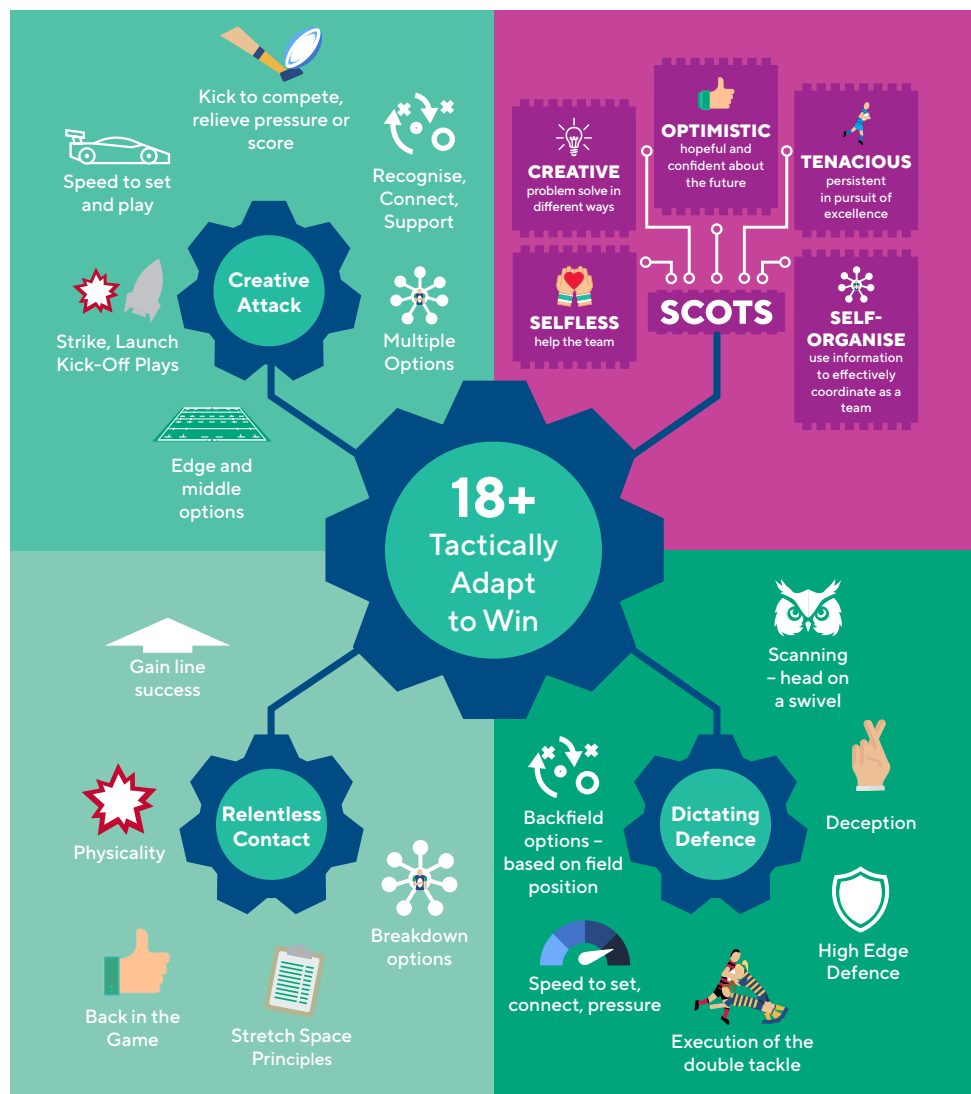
Kick to compete, relieve pressure or score

Speed to set and play

Recognise, Connect, Support

Creative Attack

Strike, Launch Kick-Off Plays

Multiple Options

Edge and middle options

OPTIMISTIC
hopeful and confident about the future

CREATIVE
problem solve in different ways

TENACIOUS
persistent in pursuit of excellence

SELFLESS
help the team

SCOTS

SELF-ORGANISE
use information to effectively coordinate as a team

18+
Tactically Adapt to Win

Gain line success

Relentless Contact

Physicality

Breakdown options

Back in the Game

Stretch Space Principles

Scanning – head on a swivel

Backfield options – based on field position

Dictating Defence

Deception

High Edge Defence

Speed to set, connect, pressure

Execution of the double tackle